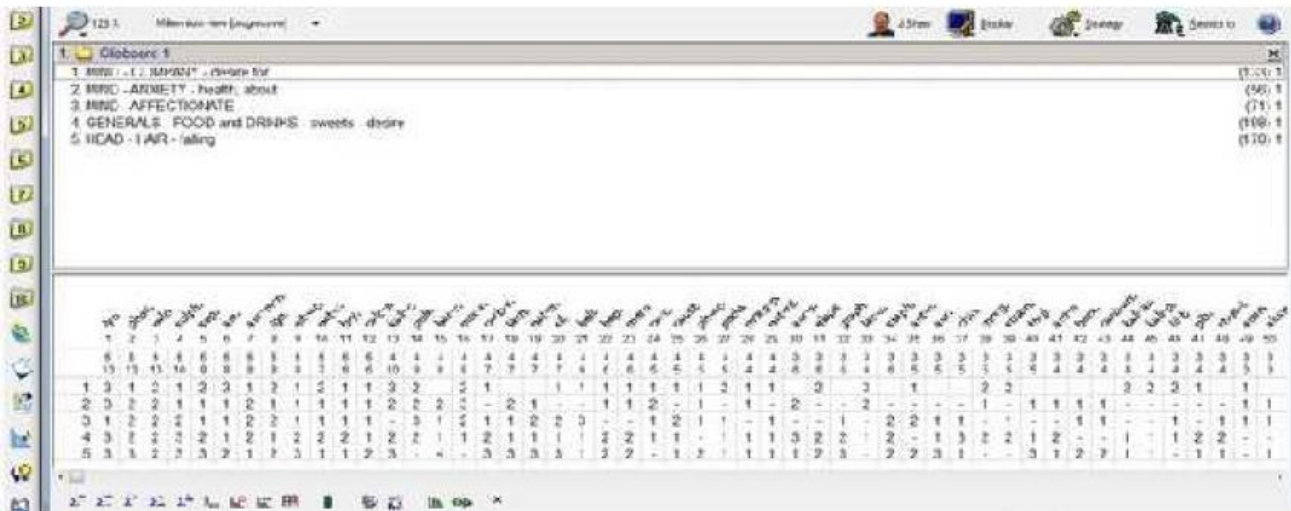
1. Globoerc 1

1. MIND - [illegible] - desire for (1:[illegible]) 1
2. MIND - ANXIETY - health; about (56) 1
3. MIND - AFFECTIONATE (71) 1
4. GENERALS - FOOD and DRINKS - sweets - desire (109) 1
5. HEAD - HAIR - falling (170) 1

1 2 3 4 5 6 7 8 9 10 11 12 13 14 15 16 17 18 19 20 21 22 23 24 25 26 27 28 29 30 31 32 33 34 35 36 37 38 39 40 41 42 43 44 45 46 47 48 49 50